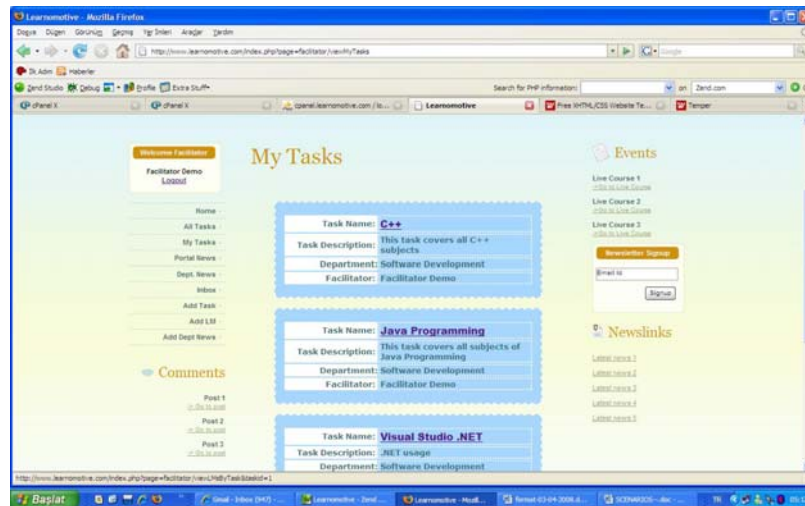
Learnomotive - Mozilla Firefox

Dosya Düzen Görünüm Geçmiş Yer İmleri Araçlar Yardım

http://www.learnomotive.com/index.php?page=facilitator/viewMyTasks

Google

İlk Adım Haberler

Zend Studio Debug Profile Extra Stuff

Search for PHP information: on Zend.com

cPanel X | cPanel X | cpanel.learnomotive.com | Learnomotive | Free XHTML/CSS Website Te... | Temper

Welcome Facilitator

Facilitator Demo
Logout

Home
All Tasks
My Tasks
Portal News
Dept. News
Inbox
Add Task
Add LM
Add Dept News

Comments

Post 1
>> Go to post
Post 2
>> Go to post
Post 3
>> Go to post

My Tasks

| Task Name: | C++ |
|---|---|
| Task Description: | This task covers all C++ subjects |
| Department: | Software Development |
| Facilitator: | Facilitator Demo |

| Task Name: | Java Programming |
|---|---|
| Task Description: | This task covers all subjects of Java Programming |
| Department: | Software Development |
| Facilitator: | Facilitator Demo |

| Task Name: | Visual Studio .NET |
|---|---|
| Task Description: | .NET usage |
| Department: | Software Development |

Events

Live Course 1
>>Go to Live Course
Live Course 2
>>Go to Live Course
Live Course 3
>>Go to Live Course

Newsletter Signup

Email id

Signup

Newslinks

Latest news 1
Latest news 2
Latest news 3
Latest news 4
Latest news 5

http://www.learnomotive.com/index.php?page=facilitator/viewMyTask&taskid=1

Başlat | Gmail - Inbox (947) - ... | Learnomotive - Zend ... | Learnomotive - Mozil... | Rensel-03-04-2008.d... | SCENARIOS--doc - ... | TR